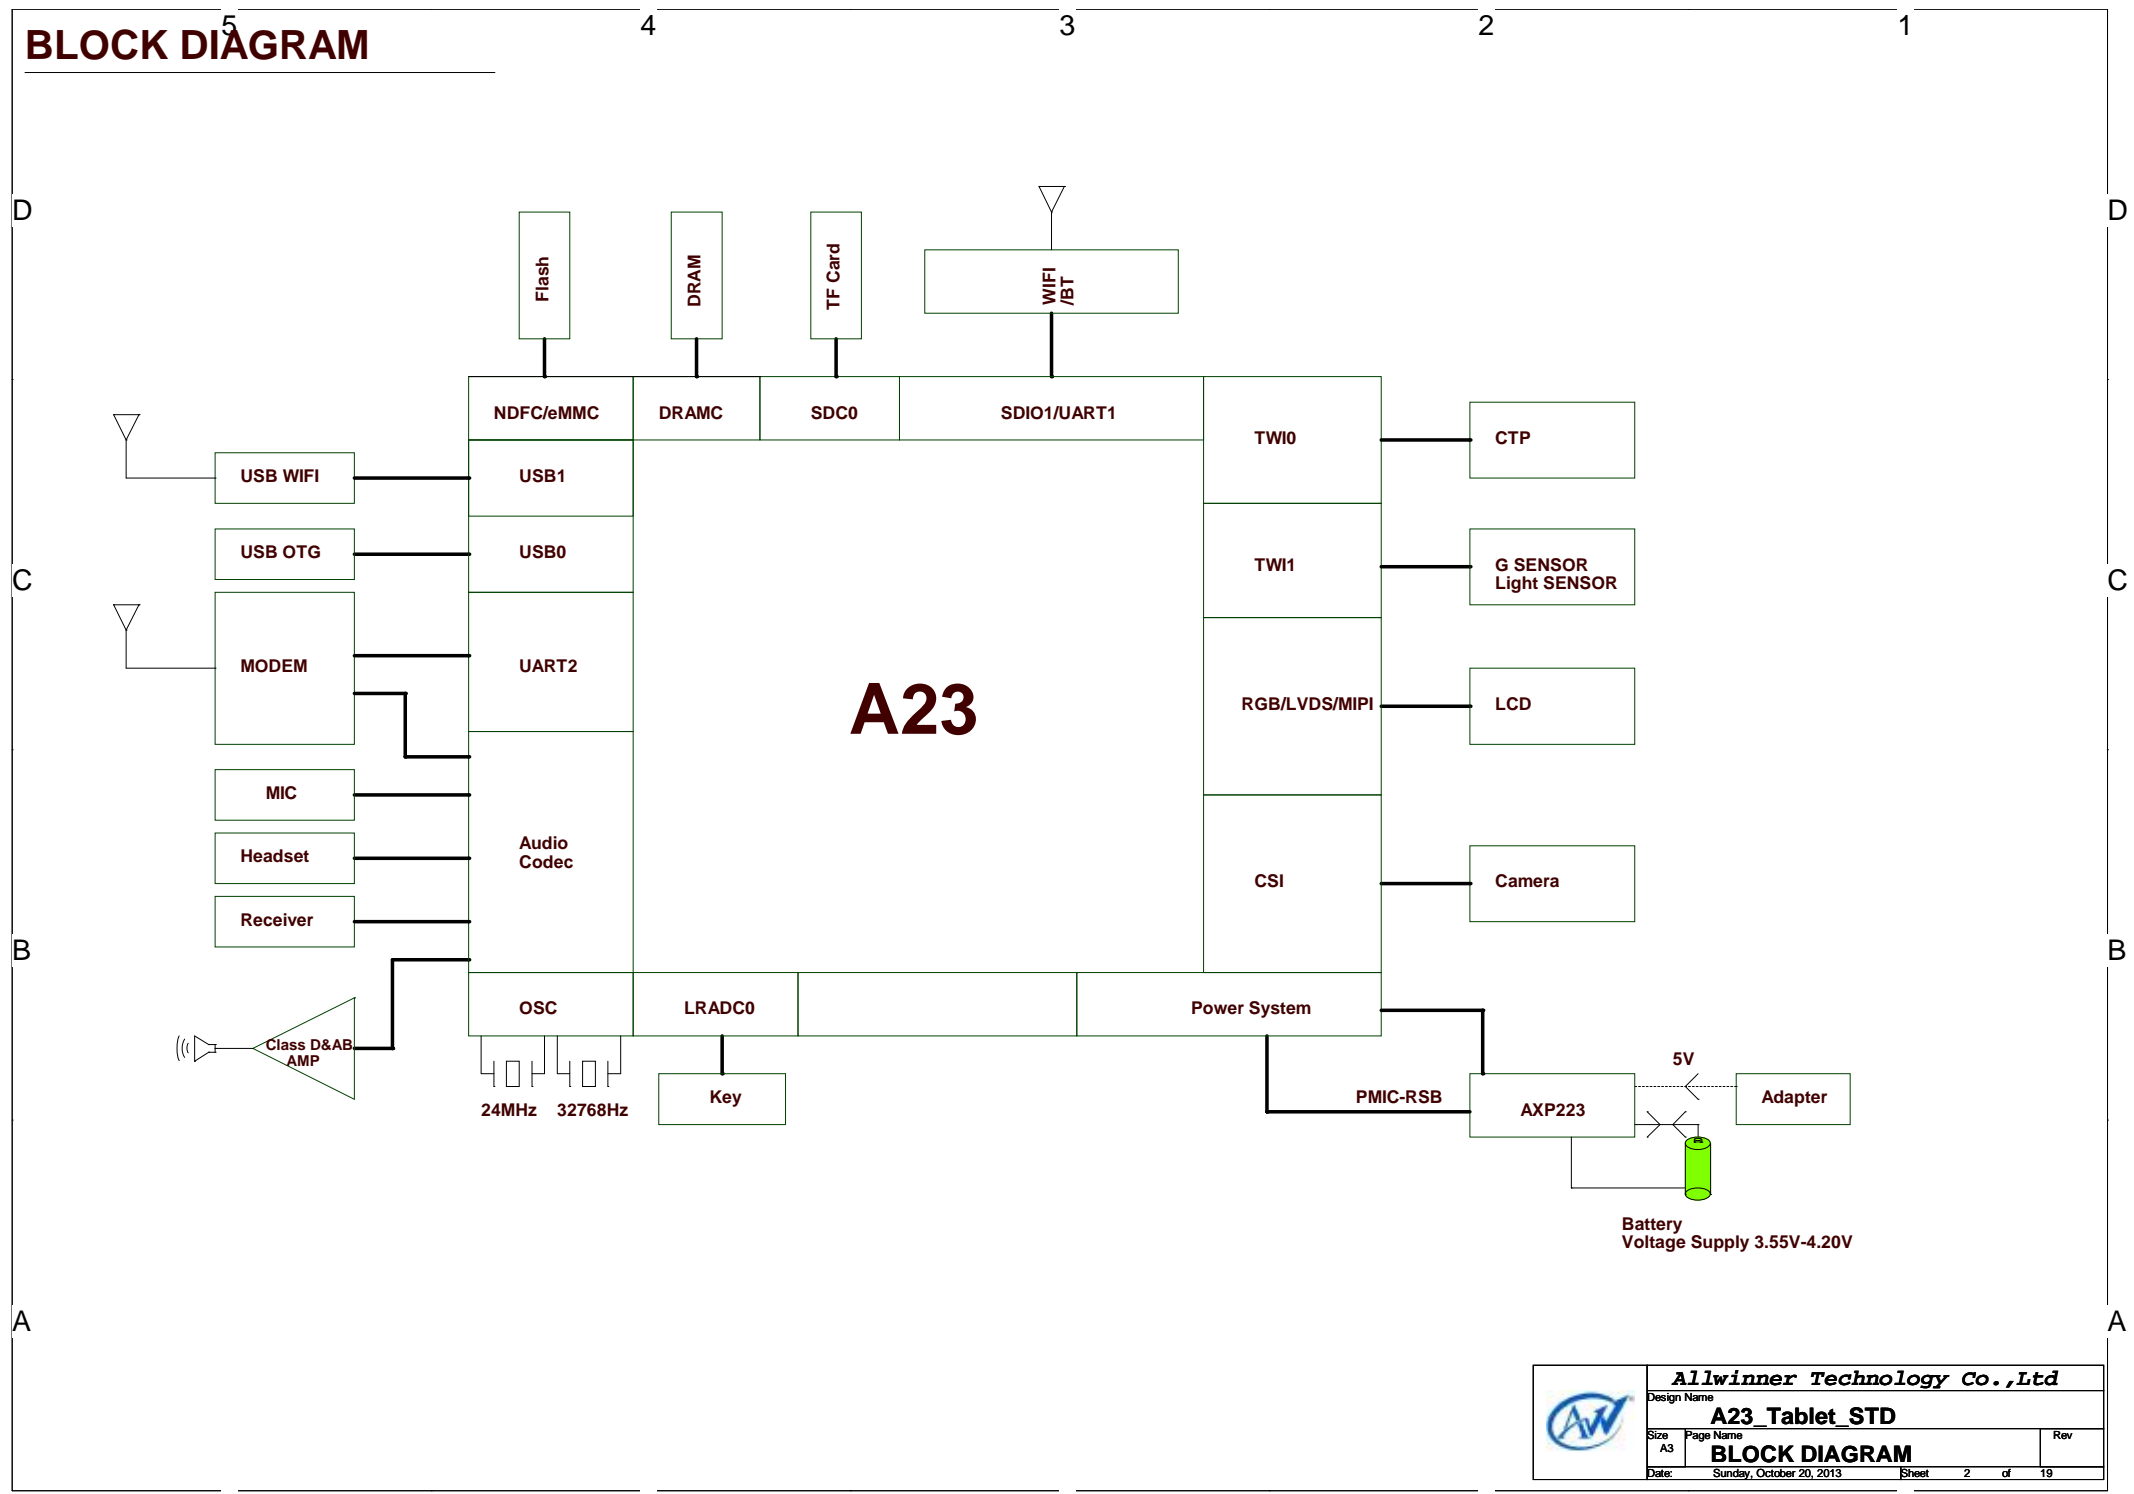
BLOCK DIAGRAM

5 4 3 2 1

D D

C C

B B

A A

Flash

DRAM

TF Card

WIFI /BT

NDFC/eMMC

DRAMC

SDC0

SDIO1/UART1

USB WIFI

USB1

USB OTG

USB0

MODEM

UART2

MIC

Headset

Receiver

Audio Codec

A23

TWI0

CTP

TWI1

G SENSOR Light SENSOR

RGB/LVDS/MIPI

LCD

CSI

Camera

Class D&AB AMP

OSC

LRADC0

Power System

24MHz

32768Hz

Key

PMIC-RSB

AXP223

5V

Adapter

Battery
Voltage Supply 3.55V-4.20V

Allwinner Technology Co.,Ltd

Design Name

A23_Tablet_STD

Size A3

Page Name

BLOCK DIAGRAM

Rev

Date: Sunday, October 20, 2013

Sheet 2 of 19